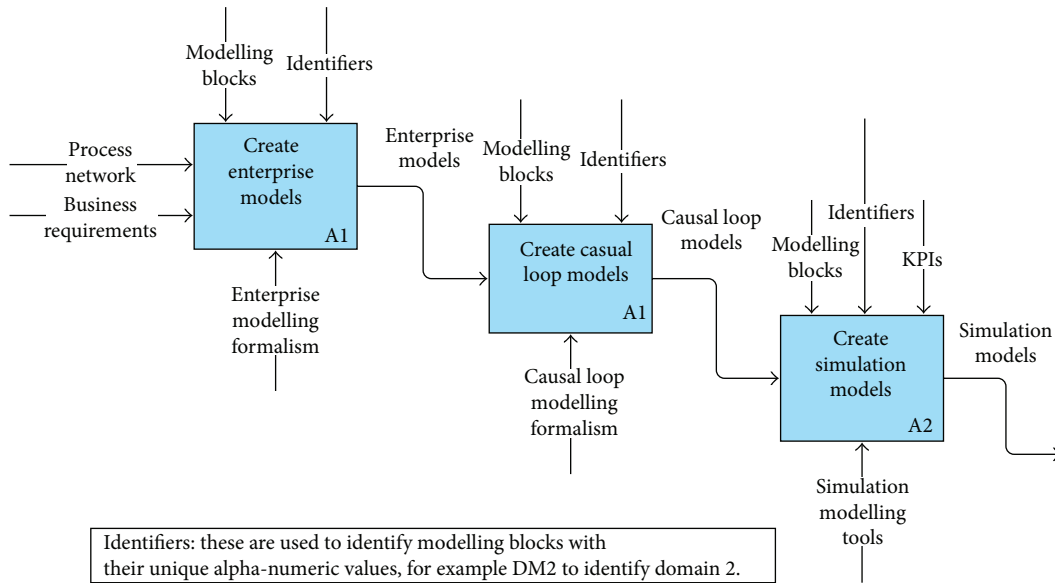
Modelling blocks

Identifiers

Process network

Business requirements

Create enterprise models

A1

Enterprise modelling formalism

Enterprise models

Modelling blocks

Identifiers

Create casual loop models

A1

Causal loop modelling formalism

Causal loop models

Identifiers

Modelling blocks

KPIs

Create simulation models

A2

Simulation modelling tools

Simulation models

Identifiers: these are used to identify modelling blocks with their unique alpha-numeric values, for example DM2 to identify domain 2.